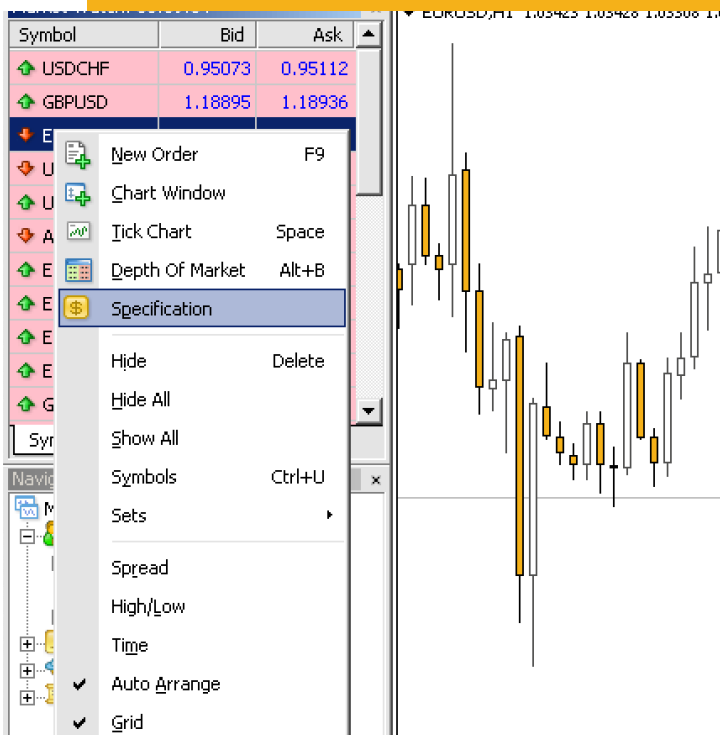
EURUSD,H1 1.03425 1.03428 1.03308 1.03

| Symbol | Bid | Ask |
|---|---|---|
| USDCHF | 0.95073 | 0.95112 |
| GBPUSD | 1.18895 | 1.18936 |
| E | | |
| U | | |
| U | | |
| A | | |
| E | | |
| E | | |
| E | | |
| E | | |
| G | | |

Sym

Navig

M

New Order F9
Chart Window
Tick Chart Space
Depth Of Market Alt+B
Specification
Hide Delete
Hide All
Show All
Symbols Ctrl+U
Sets
Spread
High/Low
Time
Auto Arrange
Grid